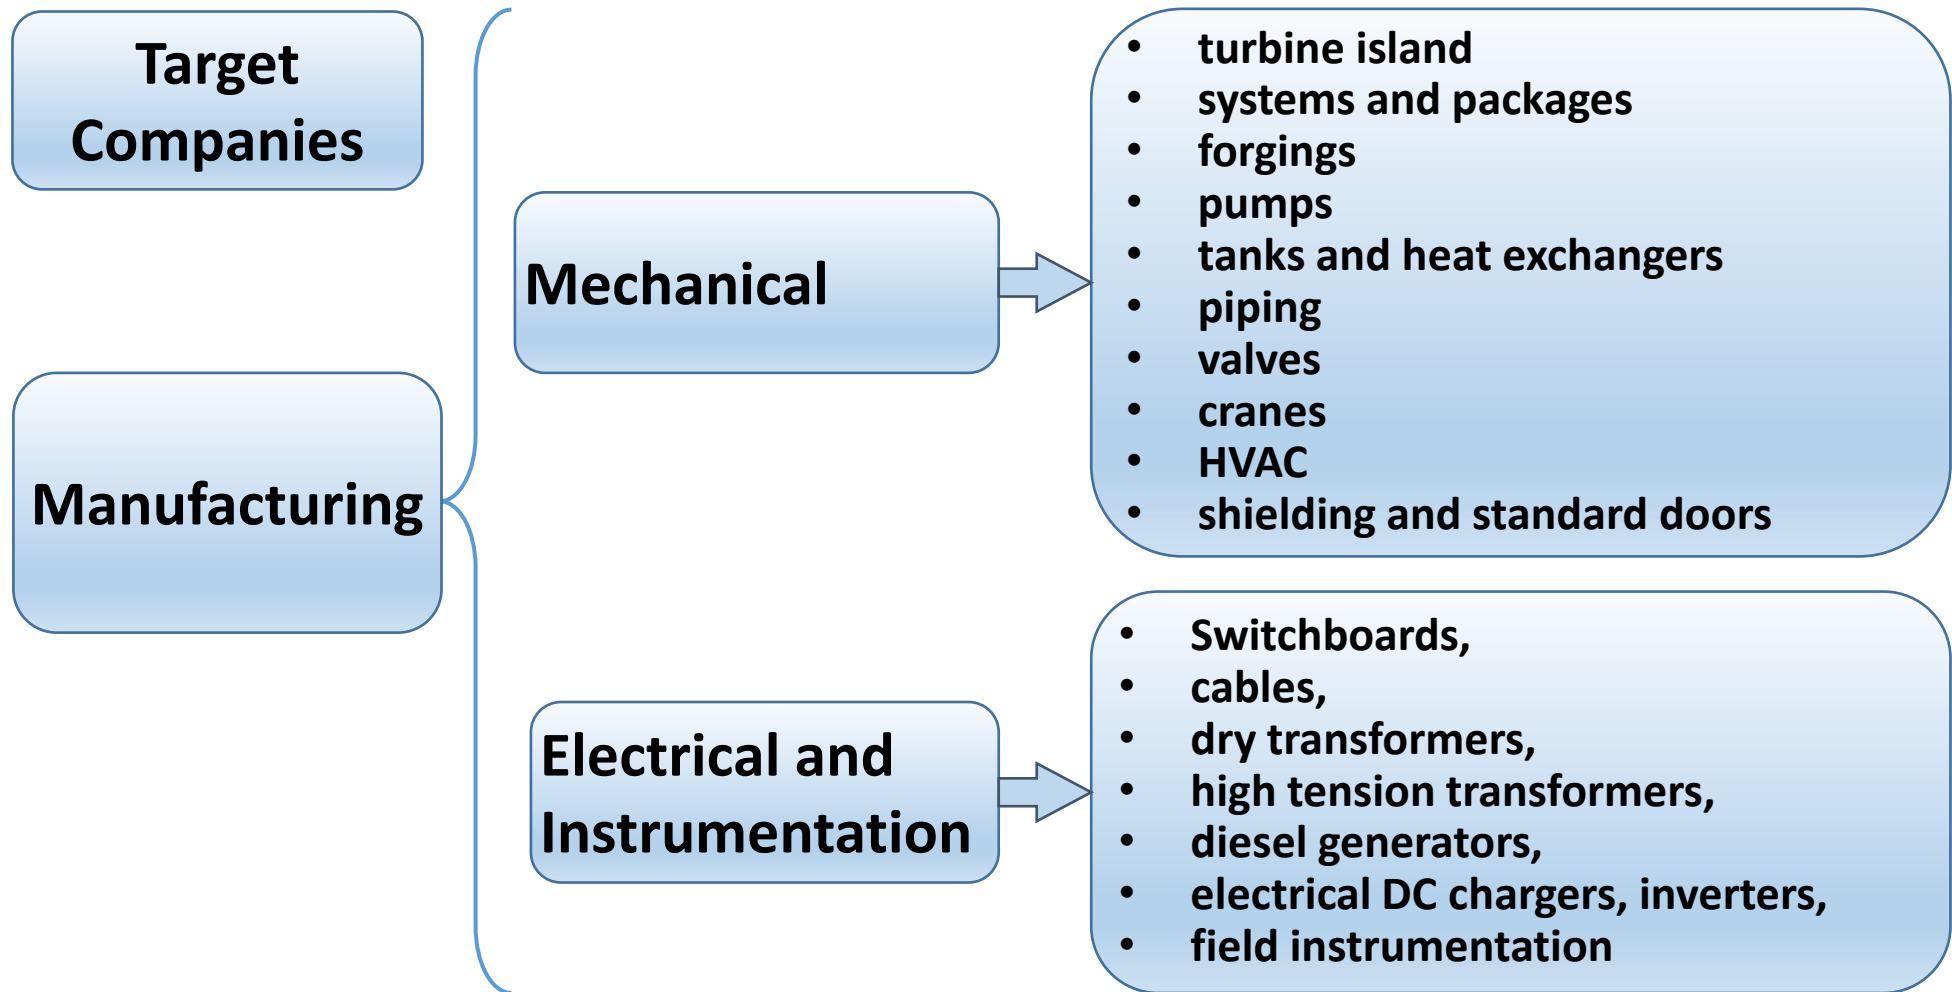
Target Companies

Manufacturing

Mechanical

- turbine island
- systems and packages
- forgings
- pumps
- tanks and heat exchangers
- piping
- valves
- cranes
- HVAC
- shielding and standard doors

Electrical and Instrumentation

- Switchboards,
- cables,
- dry transformers,
- high tension transformers,
- diesel generators,
- electrical DC chargers, inverters,
- field instrumentation